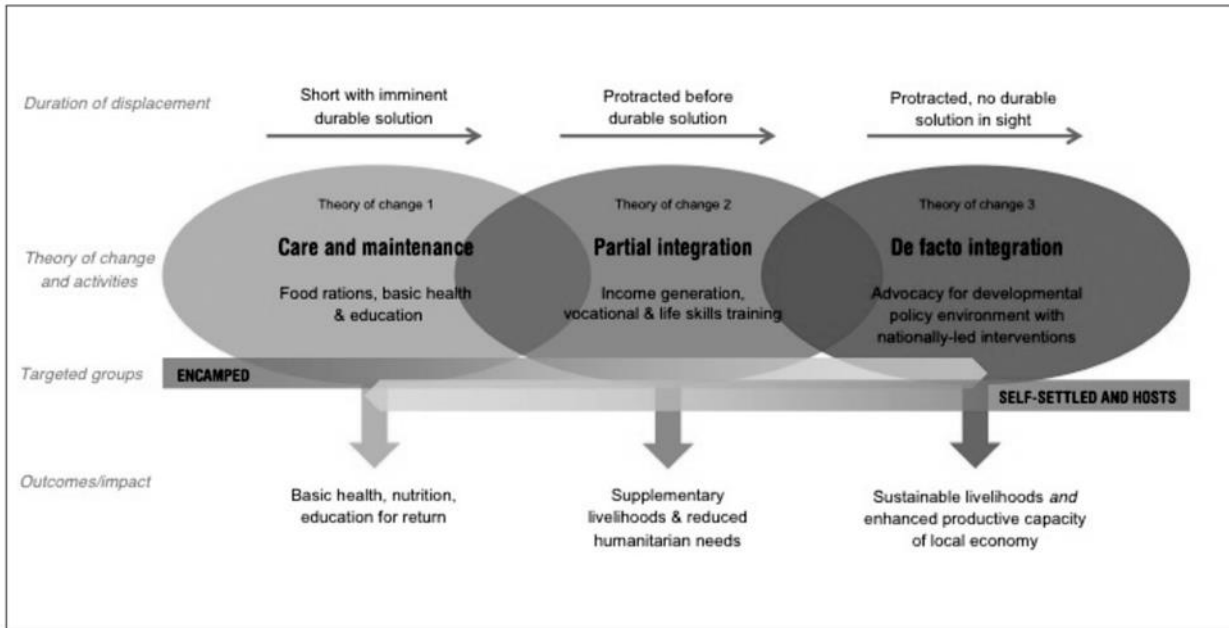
Duration of displacement

Short with imminent durable solution

Protracted before durable solution

Protracted, no durable solution in sight

Theory of change and activities

Theory of change 1

Care and maintenance

Food rations, basic health & education

Theory of change 2

Partial integration

Income generation, vocational & life skills training

Theory of change 3

De facto integration

Advocacy for developmental policy environment with nationally-led interventions

Targeted groups

ENCAMPED

SELF-SETTLED AND HOSTS

Outcomes/impact

Basic health, nutrition, education for return

Supplementary livelihoods & reduced humanitarian needs

Sustainable livelihoods *and* enhanced productive capacity of local economy